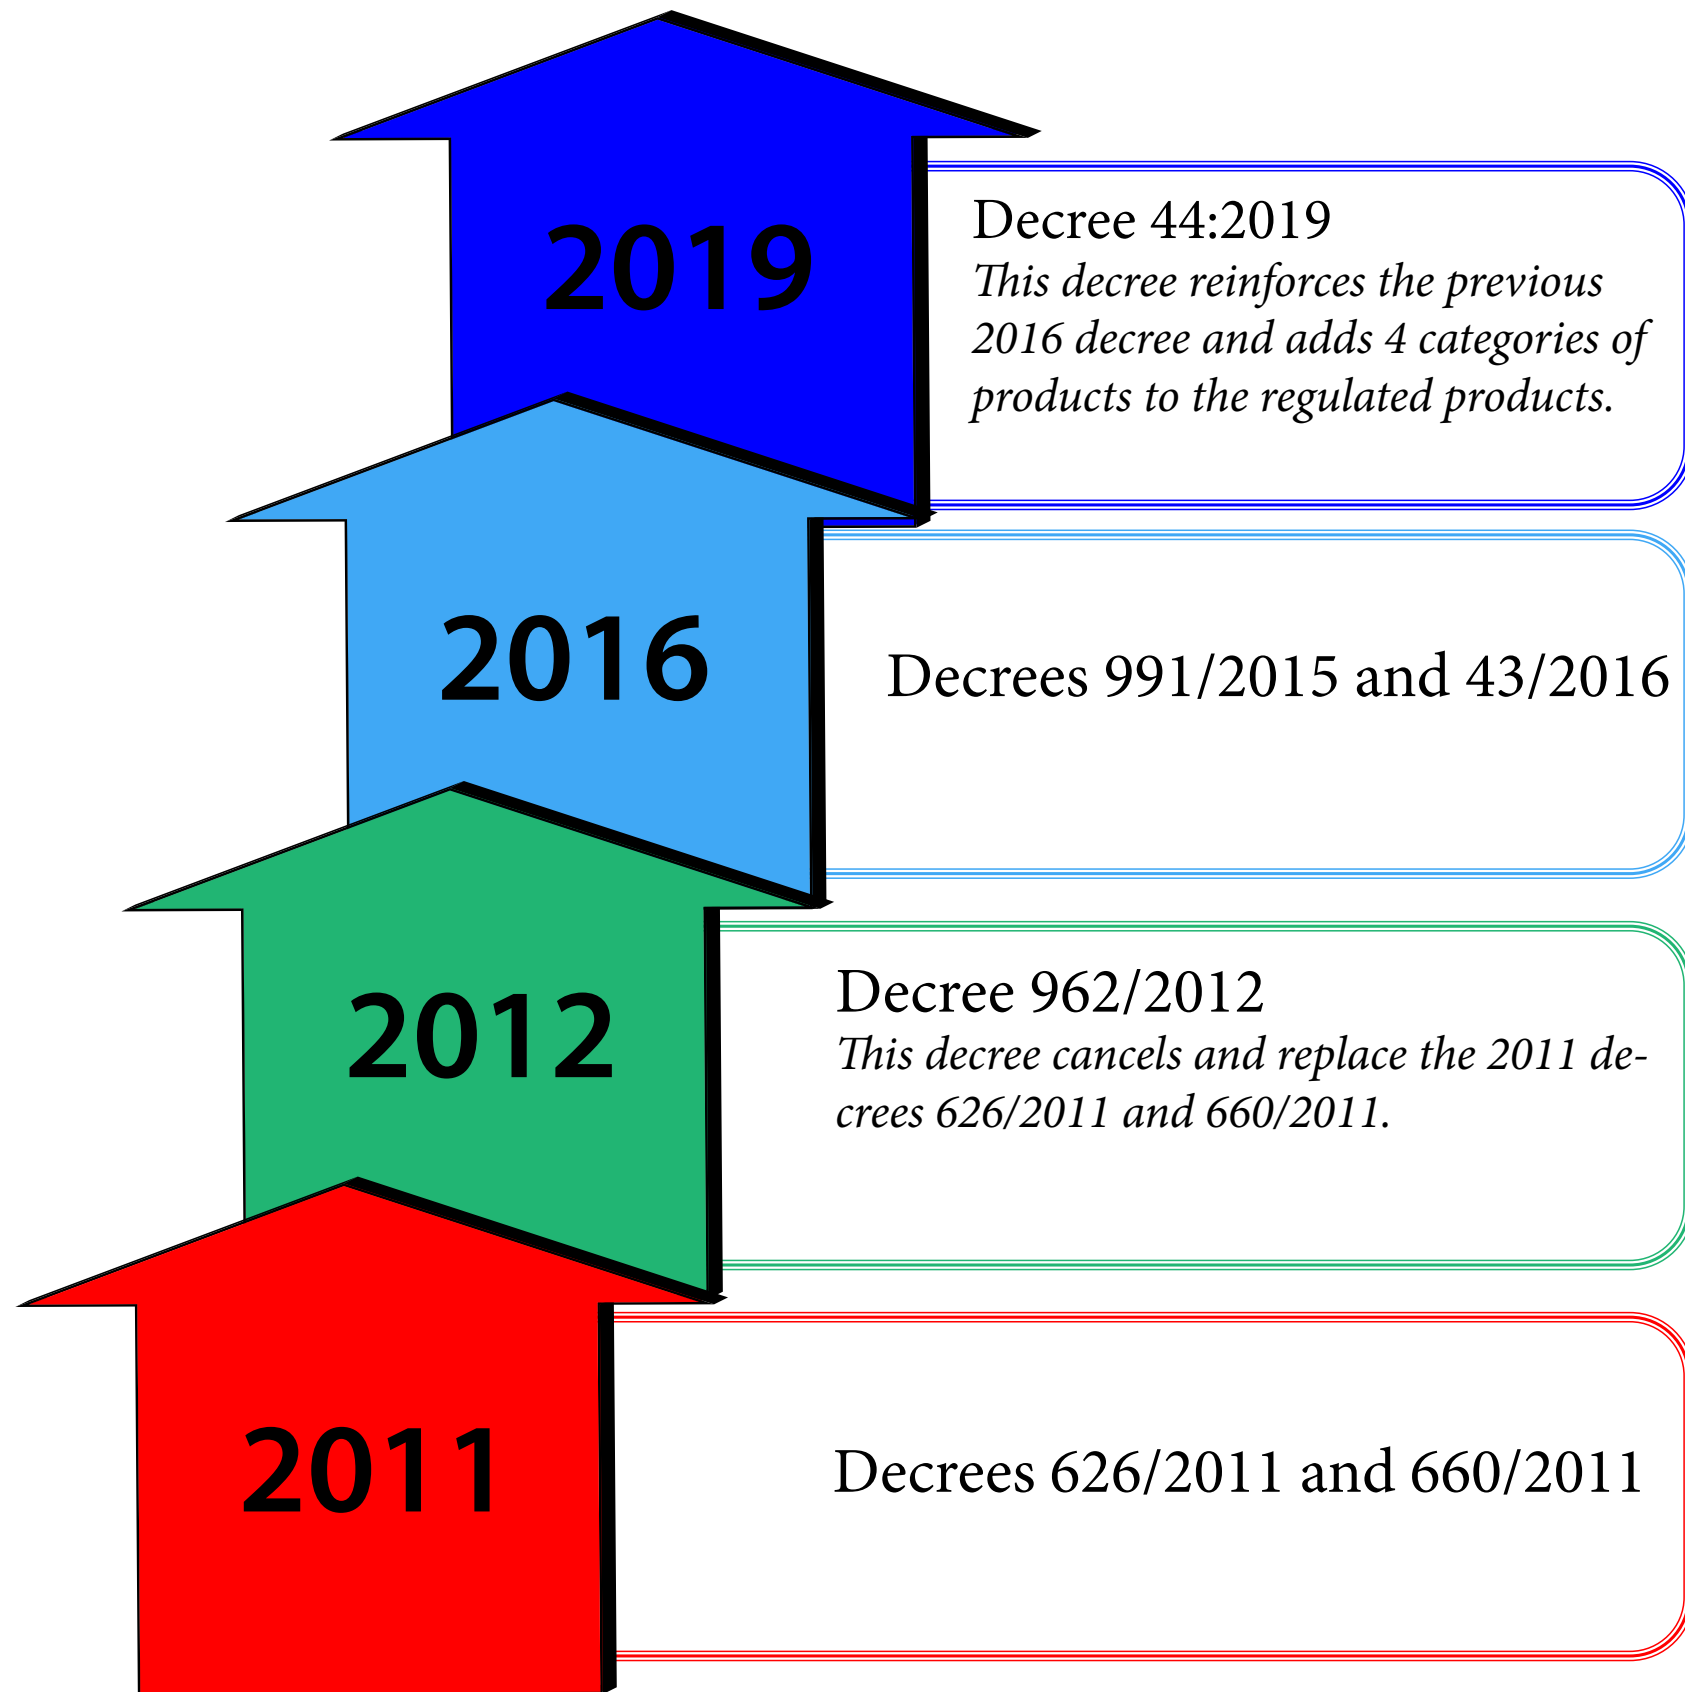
2019

Decree 44:2019
This decree reinforces the previous 2016 decree and adds 4 categories of products to the regulated products.

2016

Decrees 991/2015 and 43/2016

2012

Decree 962/2012
This decree cancels and replace the 2011 decrees 626/2011 and 660/2011.

2011

Decrees 626/2011 and 660/2011